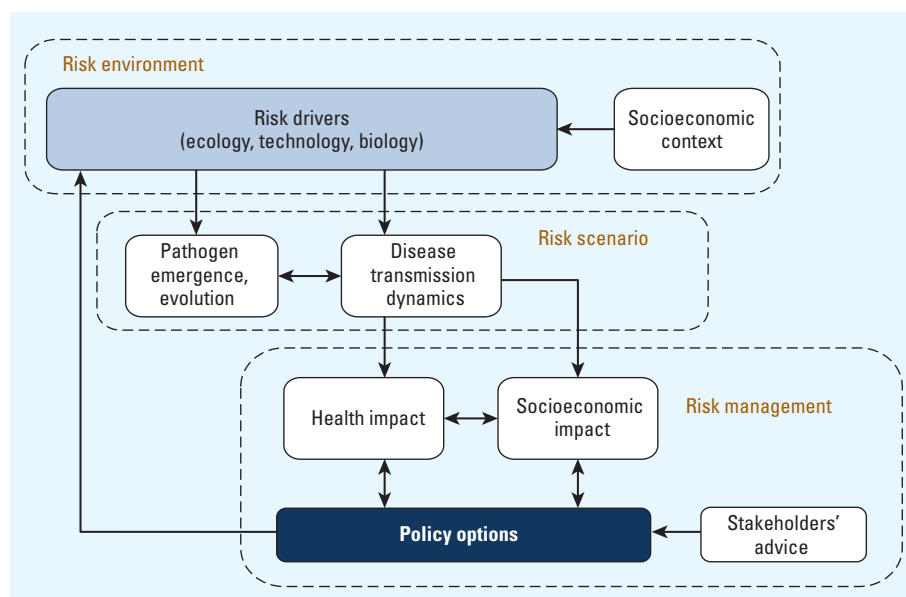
Risk environment

Risk drivers (ecology, technology, biology)

Socioeconomic context

Risk scenario

Pathogen emergence, evolution

Disease transmission dynamics

Risk management

Health impact

Socioeconomic impact

Policy options

Stakeholders' advice